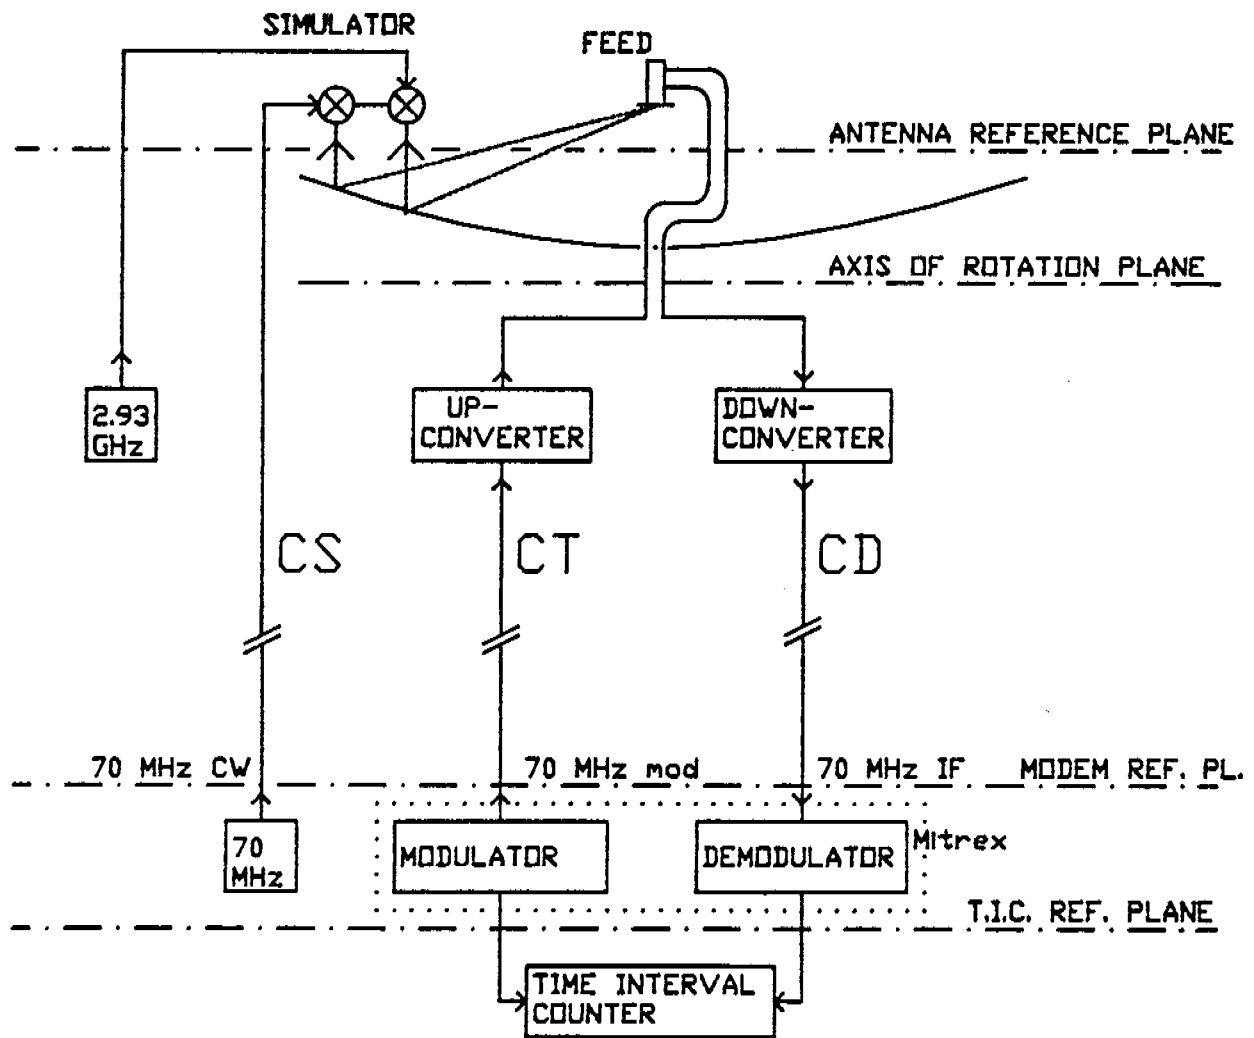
SIMULATOR

FEED

ANTENNA REFERENCE PLANE

AXIS OF ROTATION PLANE

2.93 GHz

UP-CONVERTER

DOWN-CONVERTER

CS

CT

CD

70 MHz CW

70 MHz mod

70 MHz IF

MODEM REF. PL.

70 MHz

MODULATOR

DEMODULATOR

Mitrex

T.I.C. REF. PLANE

TIME INTERVAL COUNTER